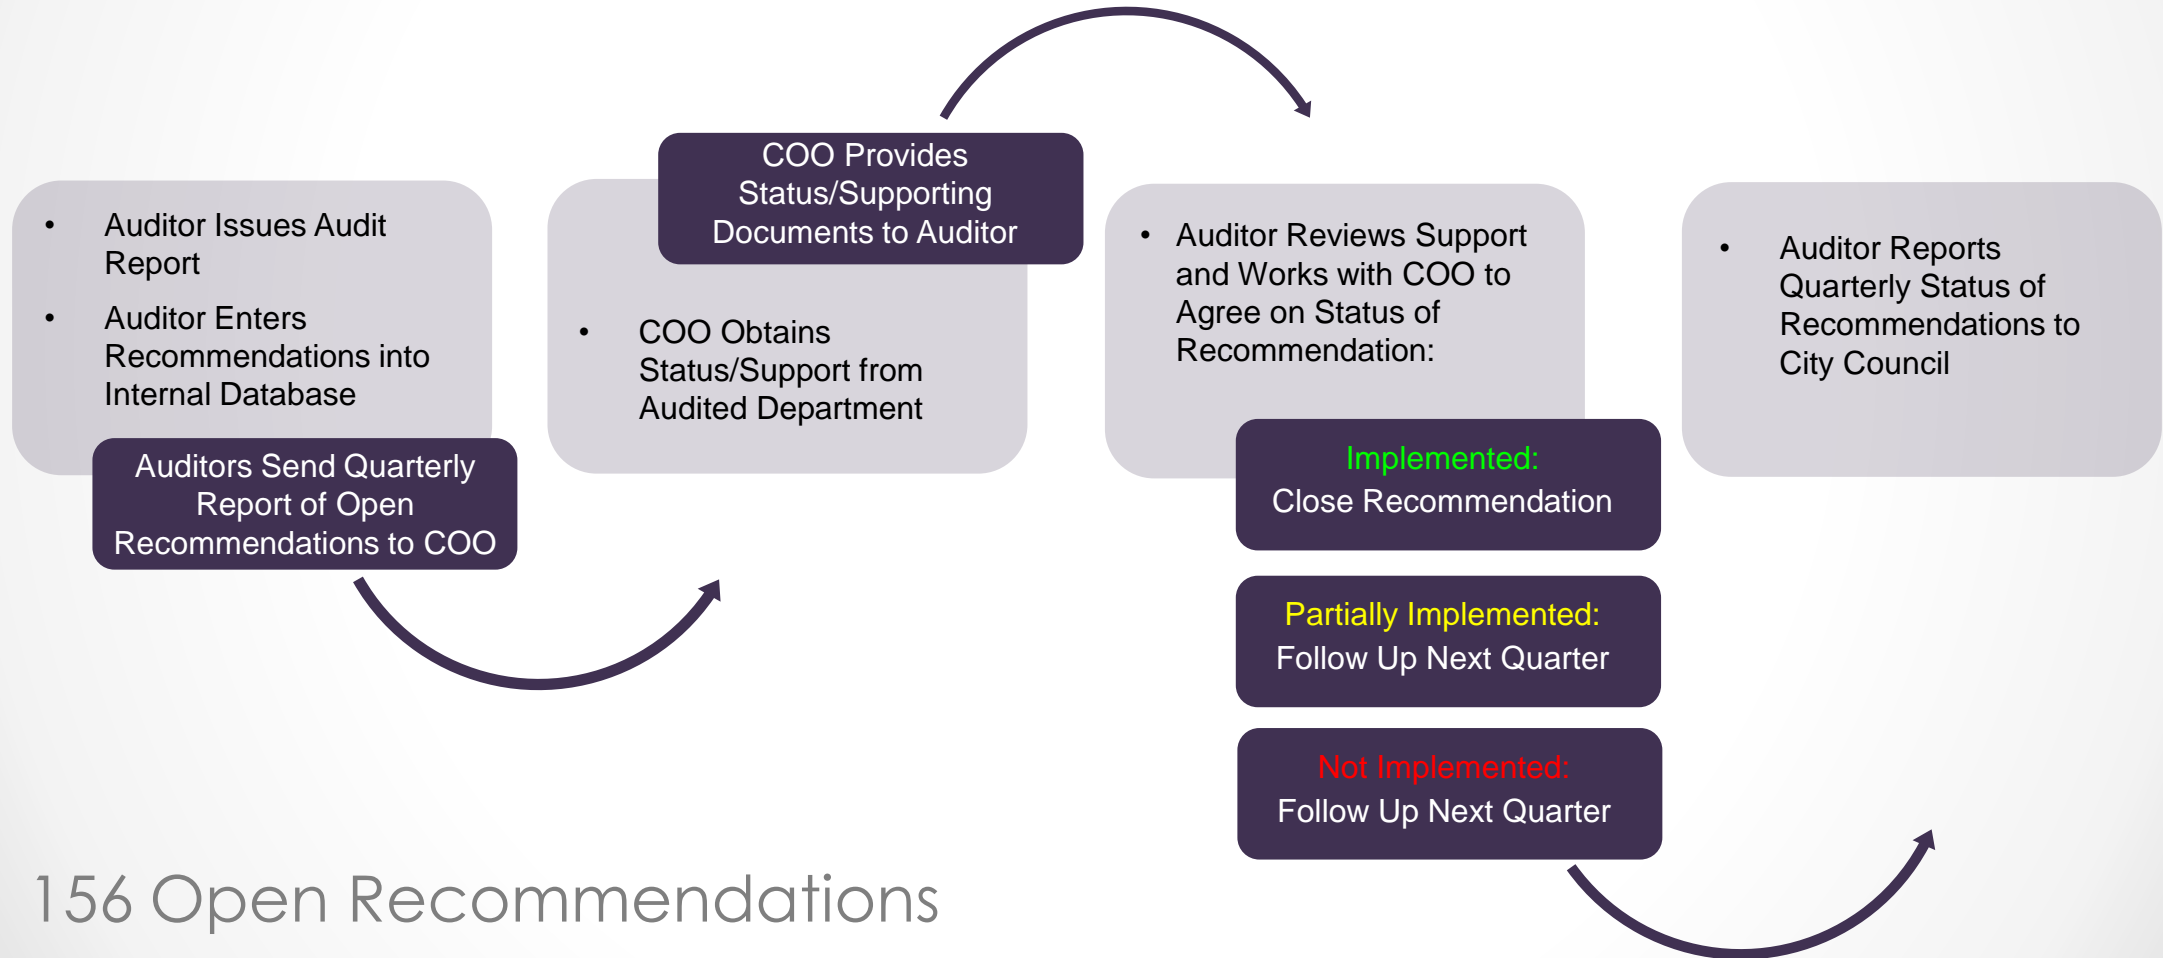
- Auditor Issues Audit Report
- Auditor Enters Recommendations into Internal Database

Auditors Send Quarterly Report of Open Recommendations to COO

COO Provides Status/Supporting Documents to Auditor

- COO Obtains Status/Support from Audited Department

- Auditor Reviews Support and Works with COO to Agree on Status of Recommendation:

Implemented:
Close Recommendation

Partially Implemented:
Follow Up Next Quarter

Not Implemented:
Follow Up Next Quarter

- Auditor Reports Quarterly Status of Recommendations to City Council

156 Open Recommendations